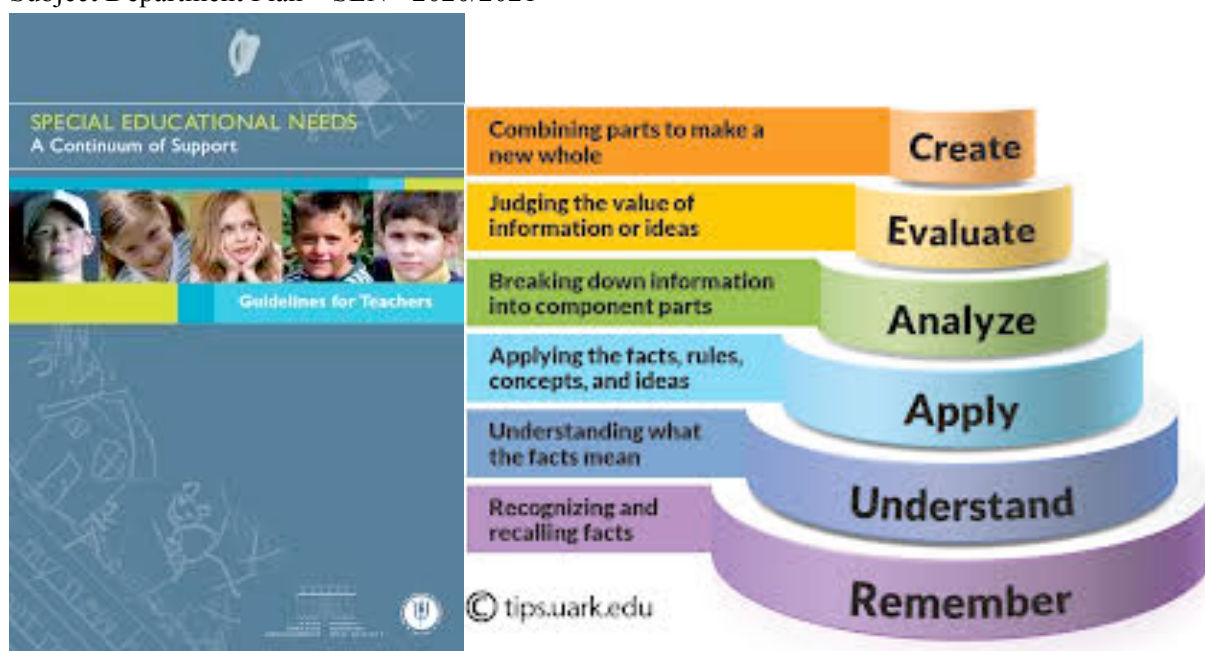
Subject Department Plan – SEN – 2020/2021

SPECIAL EDUCATIONAL NEEDS
A Continuum of Support

Guidelines for Teachers

Combining parts to make a new whole

Create

Judging the value of information or ideas

Evaluate

Breaking down information into component parts

Analyze

Applying the facts, rules, concepts, and ideas

Apply

Understanding what the facts mean

Understand

Recognizing and recalling facts

Remember

© tips.uark.edu